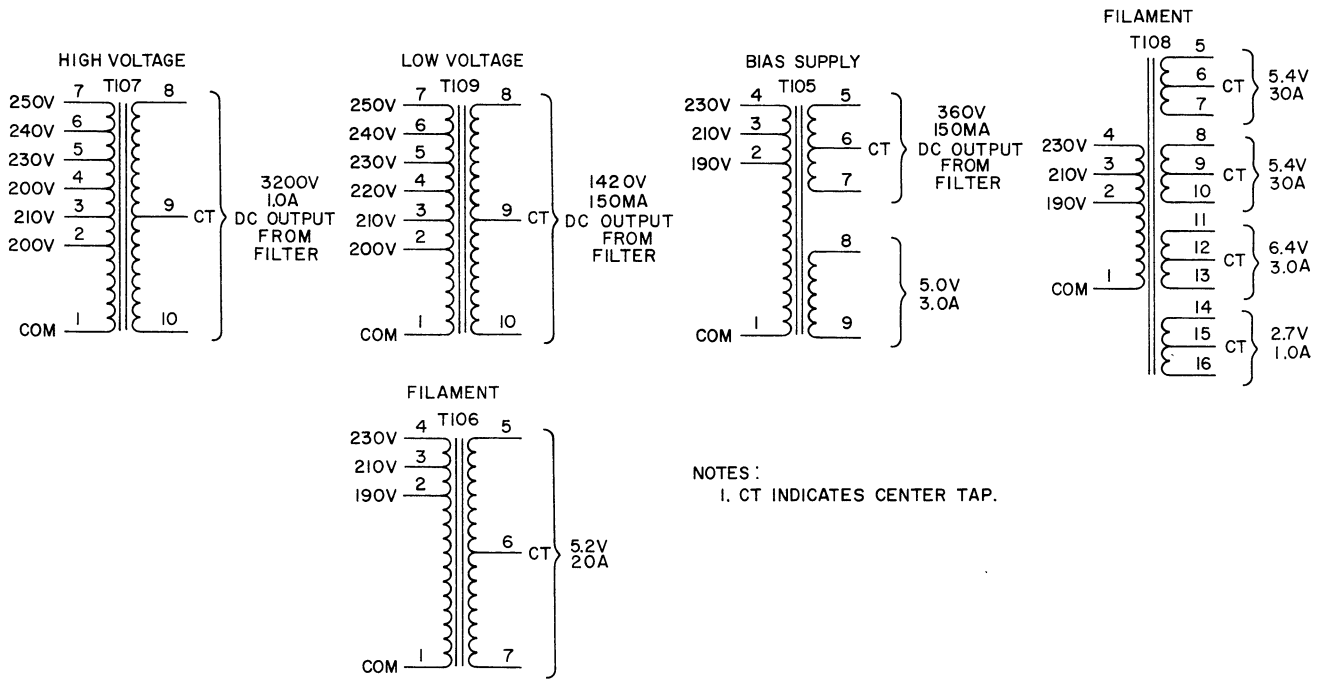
HIGH VOLTAGE
T107
250V 7
240V 6
230V 5
200V 4
210V 3
200V 2
COM 1
8
9 CT
10
3200V
1.0A
DC OUTPUT
FROM
FILTER

LOW VOLTAGE
T109
250V 7
240V 6
230V 5
220V 4
210V 3
200V 2
COM 1
8
9 CT
10
1420V
150MA
DC OUTPUT
FROM
FILTER

BIAS SUPPLY
T105
230V 4
210V 3
190V 2
COM 1
5
6 CT
7
360V
150MA
DC OUTPUT
FROM
FILTER
8
9
5.0V
3.0A

FILAMENT
T108
230V 4
210V 3
190V 2
COM 1
5
6 CT
7
5.4V
30A
8
9 CT
10
5.4V
30A
11
12 CT
13
6.4V
3.0A
14
15 CT
16
2.7V
1.0A

FILAMENT
T106
230V 4
210V 3
190V 2
COM 1
5
6 CT
7
5.2V
20A

NOTES:
1. CT INDICATES CENTER TAP.